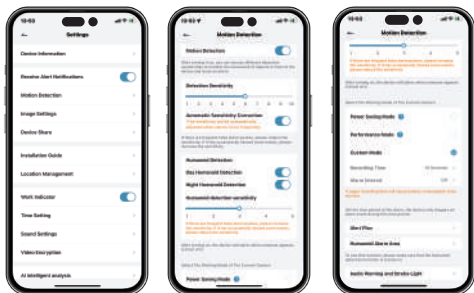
Settings

Device Information

Receive Alert Notifications

Motion Detection

Image Settings

Device Share

Installation Guide

Location Management

Work Indicator

Time Setting

Sound Settings

Video Encryption

AI intelligent analysis

Motion Detection

Motion Detection

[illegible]

Detection Sensitivity

1 2 3 4 5 6 7 8 9 10

Automatic Sensitivity Correction

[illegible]

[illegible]

Humanoid Detection

Day Humanoid Detection

Night Humanoid Detection

Humanoid detection sensitivity

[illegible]

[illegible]

Select the Working Mode of The Current Camera

Power Saving Mode

1 2 3 4 5

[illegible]

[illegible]

Select the Working Mode of the Current Camera

Power Saving Mode

Performance Mode

Custom Mode

Recording Time

Alarm Interval

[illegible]

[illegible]

Alert Plan

Humanoid Alarm Area

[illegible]

Audio Warning and Strobe Light